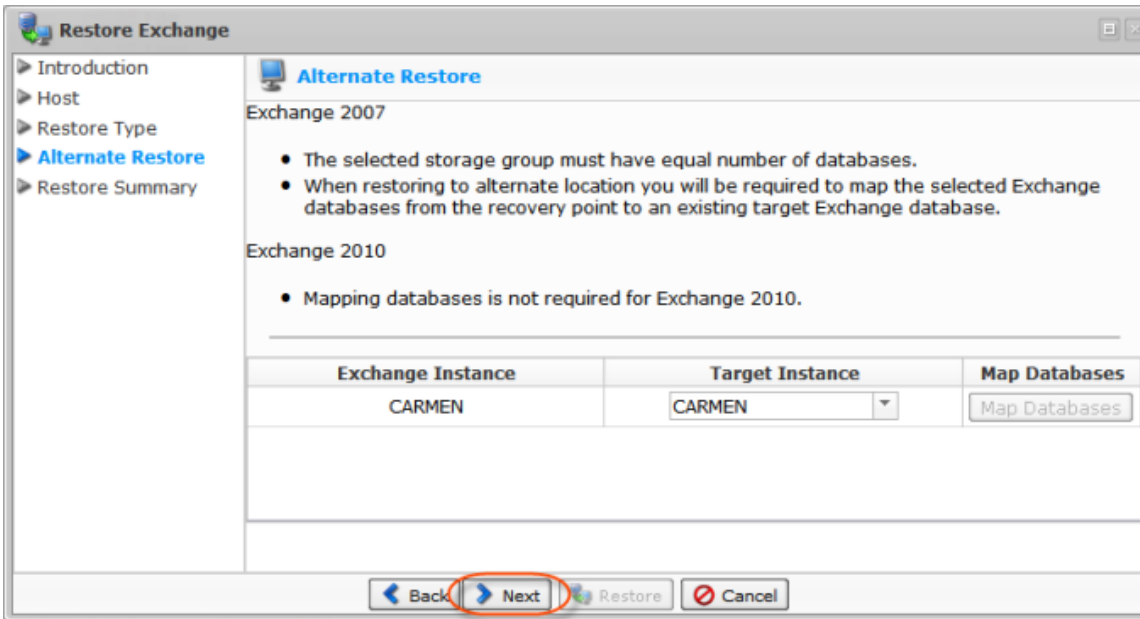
Restore Exchange

Introduction
Host
Restore Type
Alternate Restore
Restore Summary

Alternate Restore

Exchange 2007

- The selected storage group must have equal number of databases.
- When restoring to alternate location you will be required to map the selected Exchange databases from the recovery point to an existing target Exchange database.

Exchange 2010

- Mapping databases is not required for Exchange 2010.

| Exchange Instance | Target Instance | Map Databases |
|---|---|---|
| CARMEN | CARMEN | Map Databases |

Back Next Restore Cancel